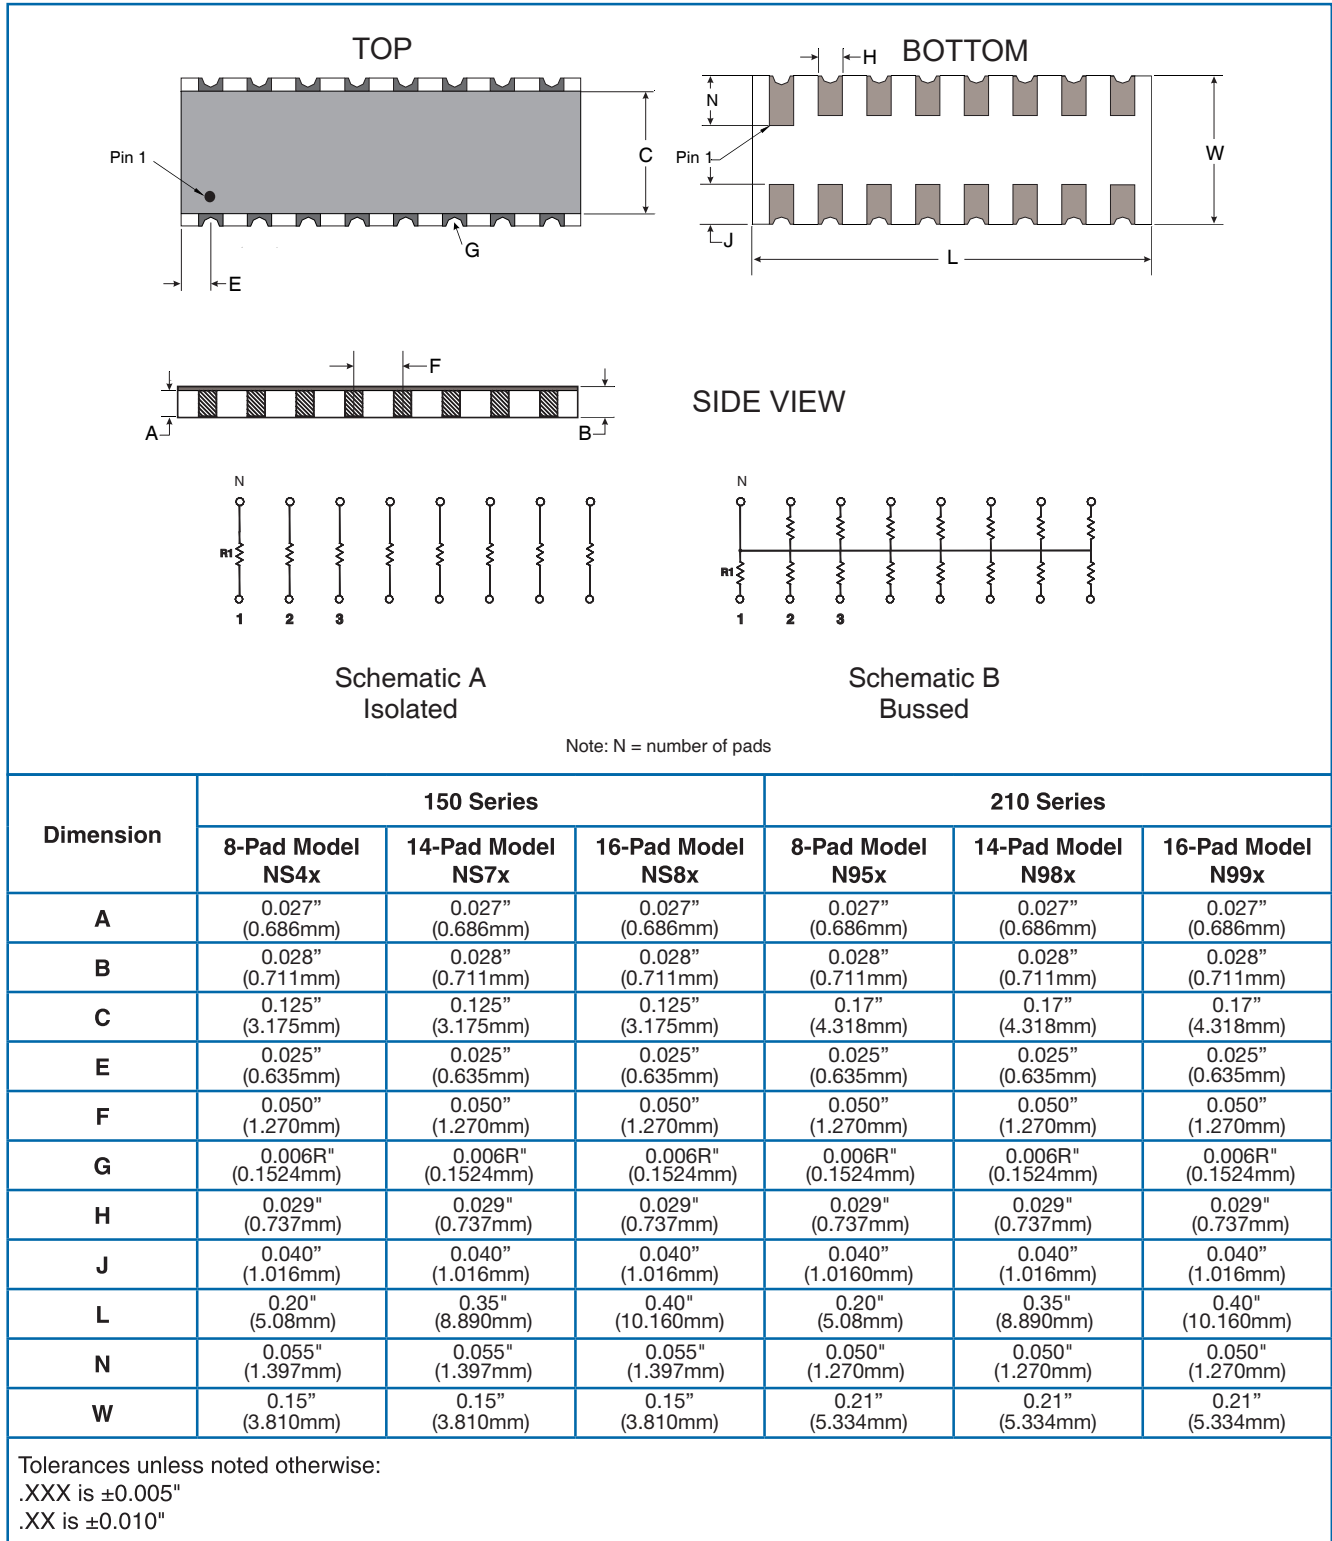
TOP

Pin 1

C

G

E

H BOTTOM

N

Pin 1

W

J

L

F

A

B

SIDE VIEW

N

R1

1 2 3

Schematic A
Isolated

N

R1

1 2 3

Schematic B
Bussed

Note: N = number of pads

| Dimension | 150 Series 8-Pad Model NS4x | 150 Series 14-Pad Model NS7x | 150 Series 16-Pad Model NS8x | 210 Series 8-Pad Model N95x | 210 Series 14-Pad Model N98x | 210 Series 16-Pad Model N99x |
|---|---|---|---|---|---|---|
| A | 0.027” (0.686mm) | 0.027” (0.686mm) | 0.027” (0.686mm) | 0.027” (0.686mm) | 0.027” (0.686mm) | 0.027” (0.686mm) |
| B | 0.028” (0.711mm) | 0.028” (0.711mm) | 0.028” (0.711mm) | 0.028” (0.711mm) | 0.028” (0.711mm) | 0.028” (0.711mm) |
| C | 0.125” (3.175mm) | 0.125” (3.175mm) | 0.125” (3.175mm) | 0.17” (4.318mm) | 0.17” (4.318mm) | 0.17” (4.318mm) |
| E | 0.025” (0.635mm) | 0.025” (0.635mm) | 0.025” (0.635mm) | 0.025” (0.635mm) | 0.025” (0.635mm) | 0.025” (0.635mm) |
| F | 0.050” (1.270mm) | 0.050” (1.270mm) | 0.050” (1.270mm) | 0.050” (1.270mm) | 0.050” (1.270mm) | 0.050” (1.270mm) |
| G | 0.006R" (0.1524mm) | 0.006R" (0.1524mm) | 0.006R" (0.1524mm) | 0.006R" (0.1524mm) | 0.006R" (0.1524mm) | 0.006R" (0.1524mm) |
| H | 0.029" (0.737mm) | 0.029" (0.737mm) | 0.029" (0.737mm) | 0.029" (0.737mm) | 0.029" (0.737mm) | 0.029" (0.737mm) |
| J | 0.040” (1.016mm) | 0.040” (1.016mm) | 0.040” (1.016mm) | 0.040” (1.0160mm) | 0.040” (1.016mm) | 0.040” (1.016mm) |
| L | 0.20" (5.08mm) | 0.35" (8.890mm) | 0.40" (10.160mm) | 0.20" (5.08mm) | 0.35" (8.890mm) | 0.40" (10.160mm) |
| N | 0.055" (1.397mm) | 0.055" (1.397mm) | 0.055" (1.397mm) | 0.050" (1.270mm) | 0.050" (1.270mm) | 0.050" (1.270mm) |
| W | 0.15” (3.810mm) | 0.15” (3.810mm) | 0.15” (3.810mm) | 0.21” (5.334mm) | 0.21” (5.334mm) | 0.21” (5.334mm) |

Tolerances unless noted otherwise:
.XXX is ±0.005"
.XX is ±0.010"